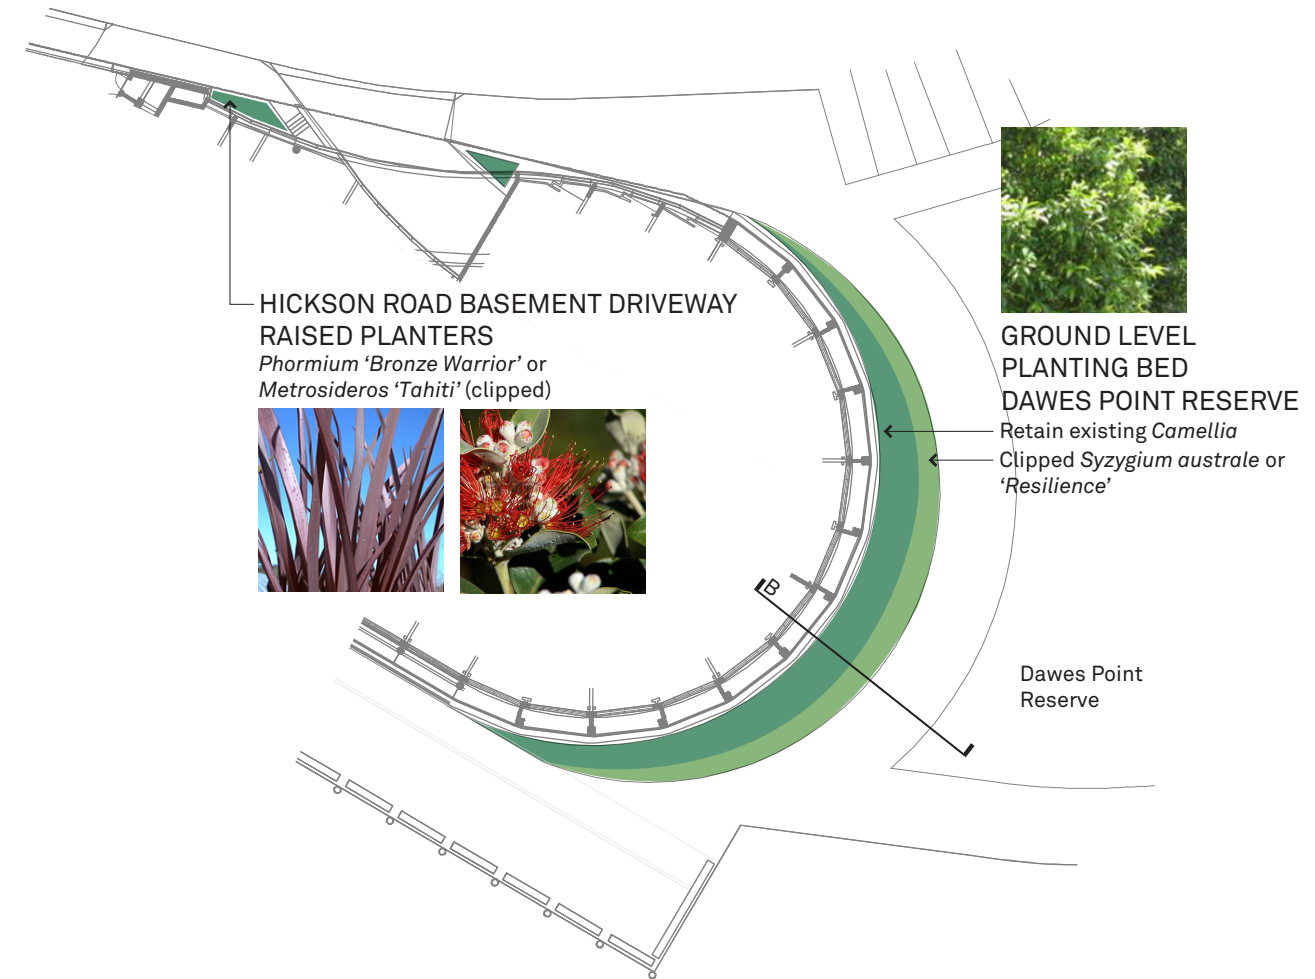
HICKSON ROAD BASEMENT DRIVEWAY RAISED PLANTERS
Phormium ‘Bronze Warrior’ or Metrosideros ‘Tahiti’ (clipped)

GROUND LEVEL PLANTING BED DAWES POINT RESERVE
Retain existing Camellia
Clipped Syzygium australe or ‘Resilience’

B

Dawes Point Reserve